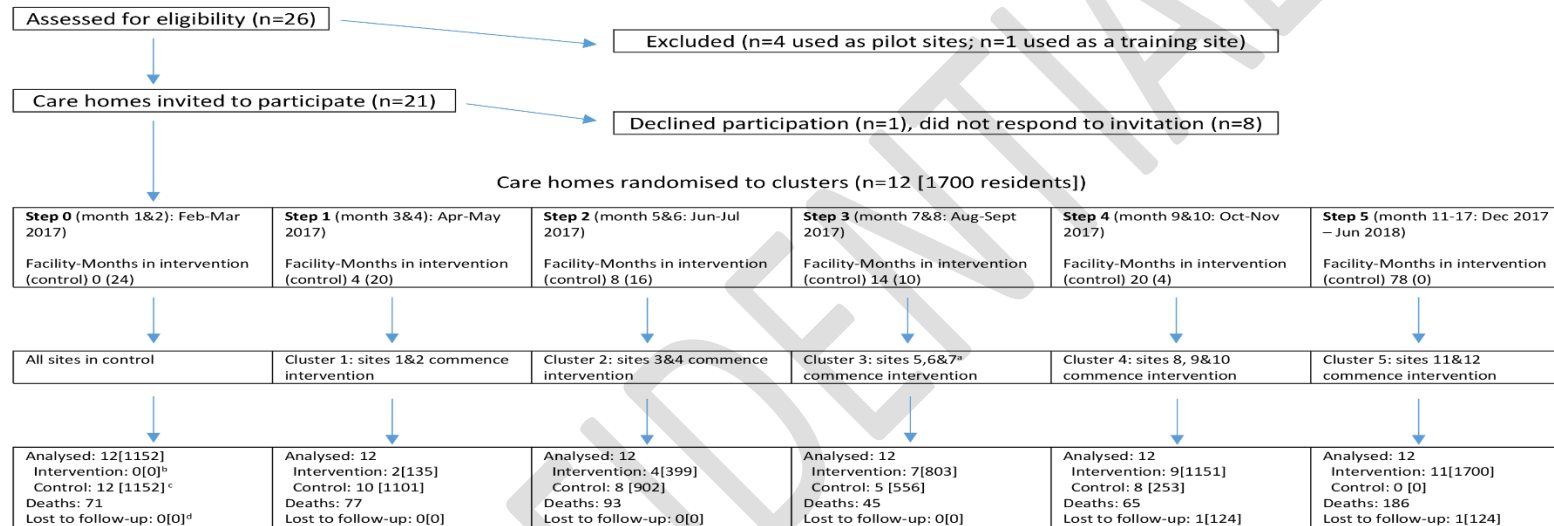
Assessed for eligibility (n=26)

Excluded (n=4 used as pilot sites; n=1 used as a training site)

Care homes invited to participate (n=21)

Declined participation (n=1), did not respond to invitation (n=8)

Care homes randomised to clusters (n=12 [1700 residents])

**Step 0** (month 1&2): Feb-Mar 2017)

Facility-Months in intervention (control) 0 (24)

**Step 1** (month 3&4): Apr-May 2017)

Facility-Months in intervention (control) 4 (20)

**Step 2** (month 5&6: Jun-Jul 2017)

Facility-Months in intervention (control) 8 (16)

**Step 3** (month 7&8: Aug-Sept 2017)

Facility-Months in intervention (control) 14 (10)

**Step 4** (month 9&10: Oct-Nov 2017)

Facility-Months in intervention (control) 20 (4)

**Step 5** (month 11-17: Dec 2017 – Jun 2018)

Facility-Months in intervention (control) 78 (0)

All sites in control

Cluster 1: sites 1&2 commence intervention

Cluster 2: sites 3&4 commence intervention

Cluster 3: sites 5,6&7$^a$ commence intervention

Cluster 4: sites 8, 9&10 commence intervention

Cluster 5: sites 11&12 commence intervention

Analysed: 12[1152]
Intervention: 0[0]$^b$
Control: 12 [1152]$^c$
Deaths: 71
Lost to follow-up: 0[0]$^d$

Analysed: 12
Intervention: 2[135]
Control: 10 [1101]
Deaths: 77
Lost to follow-up: 0[0]

Analysed: 12
Intervention: 4[399]
Control: 8 [902]
Deaths: 93
Lost to follow-up: 0[0]

Analysed: 12
Intervention: 7[803]
Control: 5 [556]
Deaths: 45
Lost to follow-up: 0[0]

Analysed: 12
Intervention: 9[1151]
Control: 8 [253]
Deaths: 65
Lost to follow-up: 1[124]

Analysed: 12
Intervention: 11[1700]
Control: 0 [0]
Deaths: 186
Lost to follow-up: 1[124]